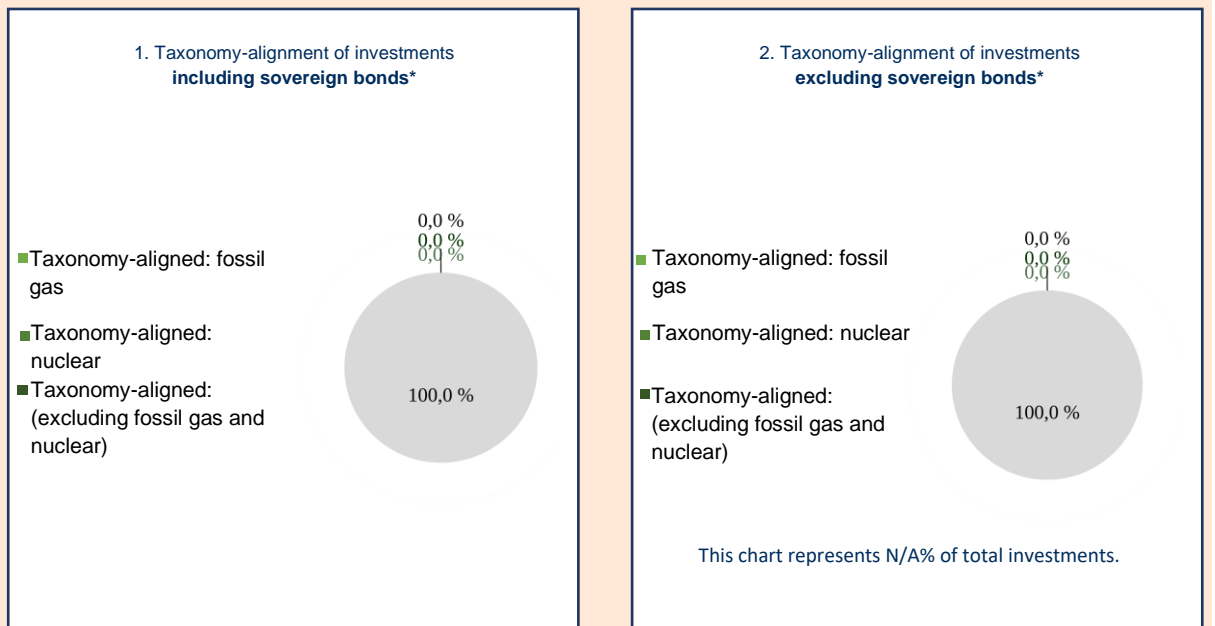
1. Taxonomy-alignment of investments
**including sovereign bonds***

Taxonomy-aligned: fossil gas

Taxonomy-aligned: nuclear

Taxonomy-aligned: (excluding fossil gas and nuclear)

0,0 %
0,0 %
0,0 %

100,0 %

2. Taxonomy-alignment of investments
**excluding sovereign bonds***

Taxonomy-aligned: fossil gas

Taxonomy-aligned: nuclear

Taxonomy-aligned: (excluding fossil gas and nuclear)

0,0 %
0,0 %
0,0 %

100,0 %

This chart represents N/A% of total investments.